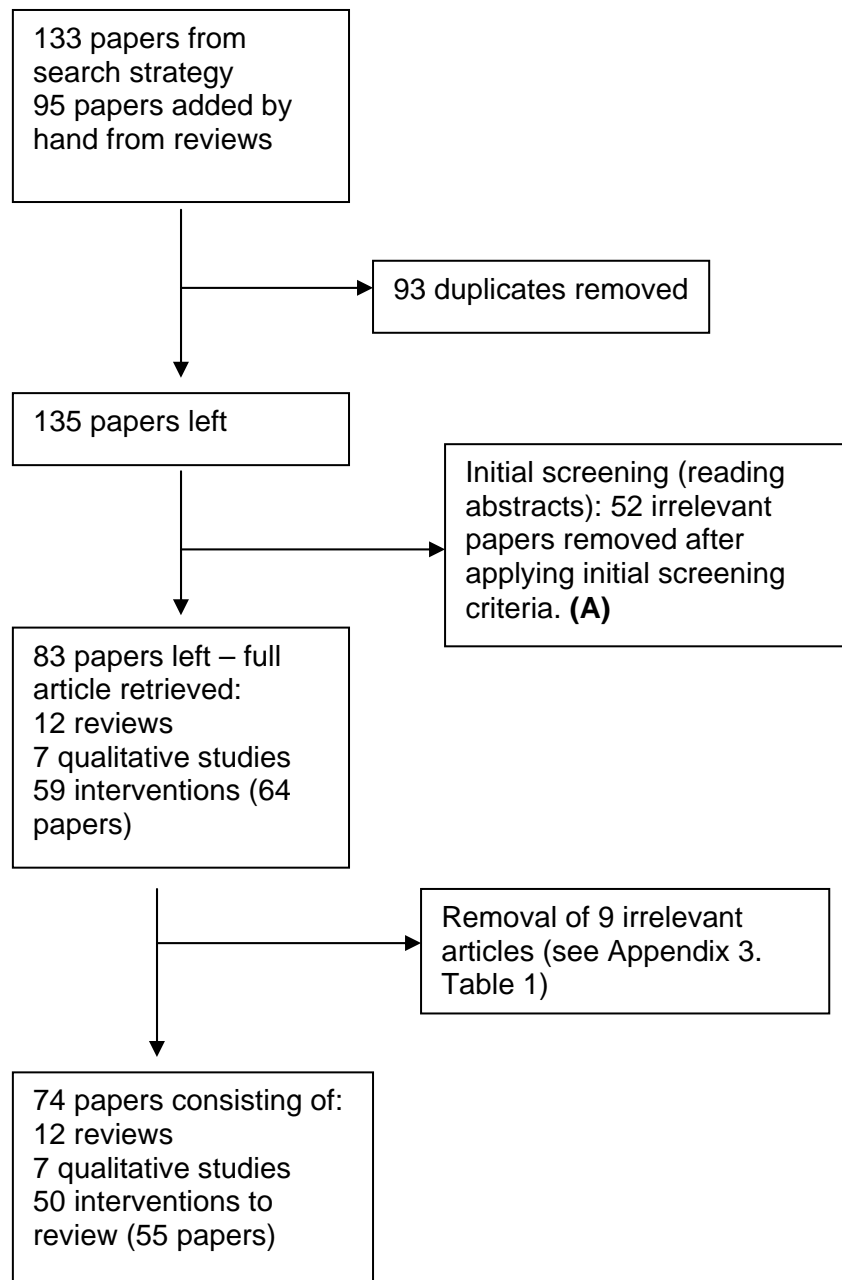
133 papers from search strategy
95 papers added by hand from reviews

93 duplicates removed

135 papers left

Initial screening (reading abstracts): 52 irrelevant papers removed after applying initial screening criteria. **(A)**

83 papers left – full article retrieved:
12 reviews
7 qualitative studies
59 interventions (64 papers)

Removal of 9 irrelevant articles (see Appendix 3. Table 1)

74 papers consisting of:
12 reviews
7 qualitative studies
50 interventions to review (55 papers)